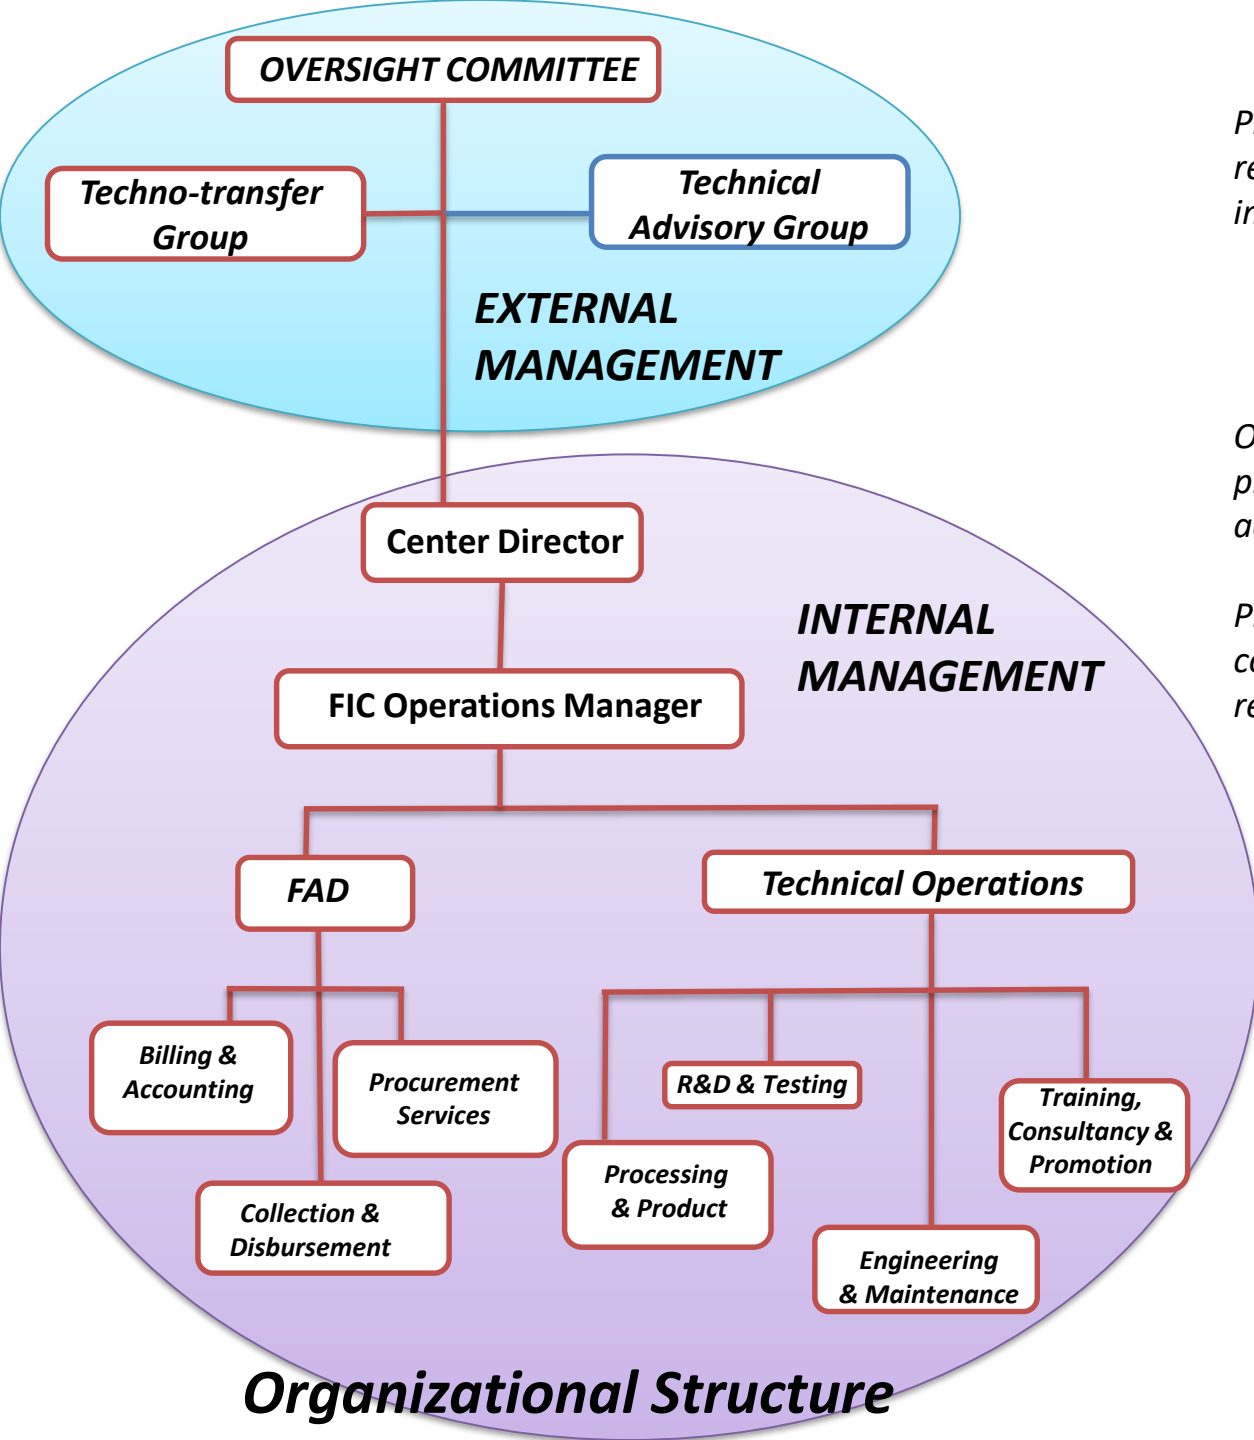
OVERSIGHT COMMITTEE

Techno-transfer Group

Technical Advisory Group

EXTERNAL MANAGEMENT

Center Director

INTERNAL MANAGEMENT

FIC Operations Manager

FAD

Technical Operations

Billing & Accounting

Procurement Services

Collection & Disbursement

R&D & Testing

Processing & Product

Training, Consultancy & Promotion

Engineering & Maintenance

Organizational Structure

P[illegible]
re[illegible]
in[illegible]

O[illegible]
p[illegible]
a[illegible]

P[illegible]
c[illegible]
re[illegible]